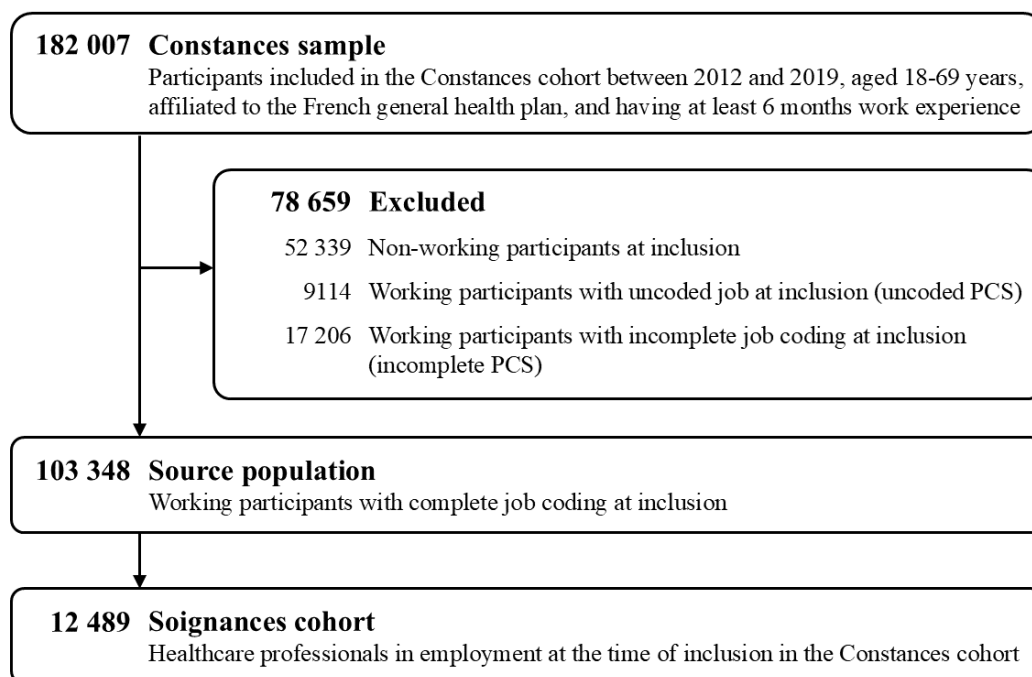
182 007 Constances sample
Participants included in the Constances cohort between 2012 and 2019, aged 18-69 years, affiliated to the French general health plan, and having at least 6 months work experience

78 659 Excluded
52 339 Non-working participants at inclusion
9114 Working participants with uncoded job at inclusion (uncoded PCS)
17 206 Working participants with incomplete job coding at inclusion (incomplete PCS)

103 348 Source population
Working participants with complete job coding at inclusion

12 489 Soignances cohort
Healthcare professionals in employment at the time of inclusion in the Constances cohort